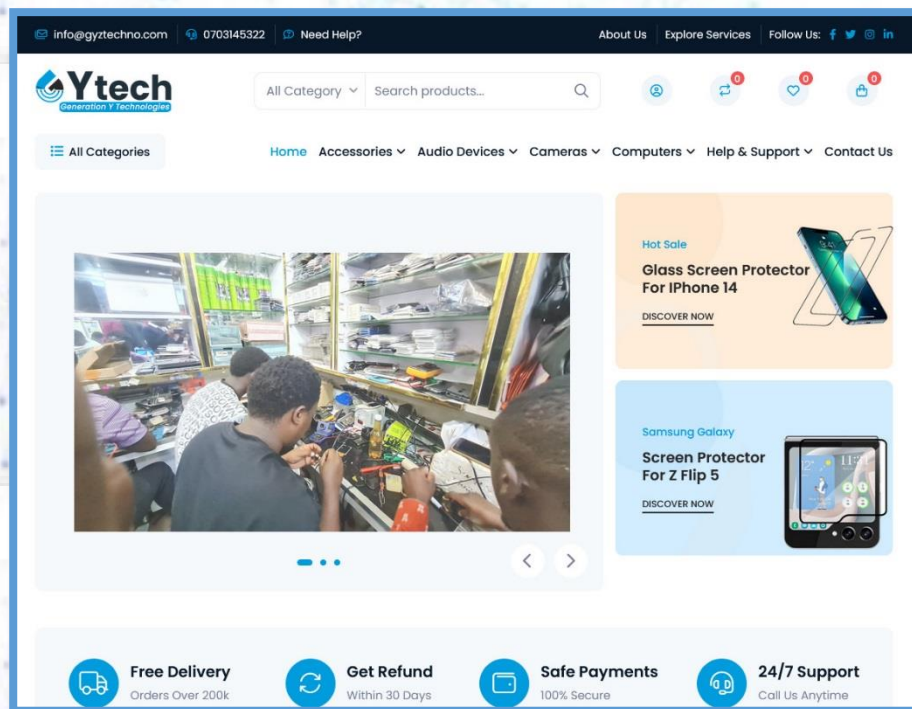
info@gyztechno.com 0703145322 Need Help?

About Us Explore Services Follow Us:

Ytech
Generation Y Technologies

All Category Search products...

0 0 0

All Categories

Home Accessories Audio Devices Cameras Computers Help & Support Contact Us

Hot Sale
Glass Screen Protector For IPhone 14
DISCOVER NOW

Samsung Galaxy
Screen Protector For Z Flip 5
DISCOVER NOW

Free Delivery
Orders Over 200k

Get Refund
Within 30 Days

Safe Payments
100% Secure

24/7 Support
Call Us Anytime